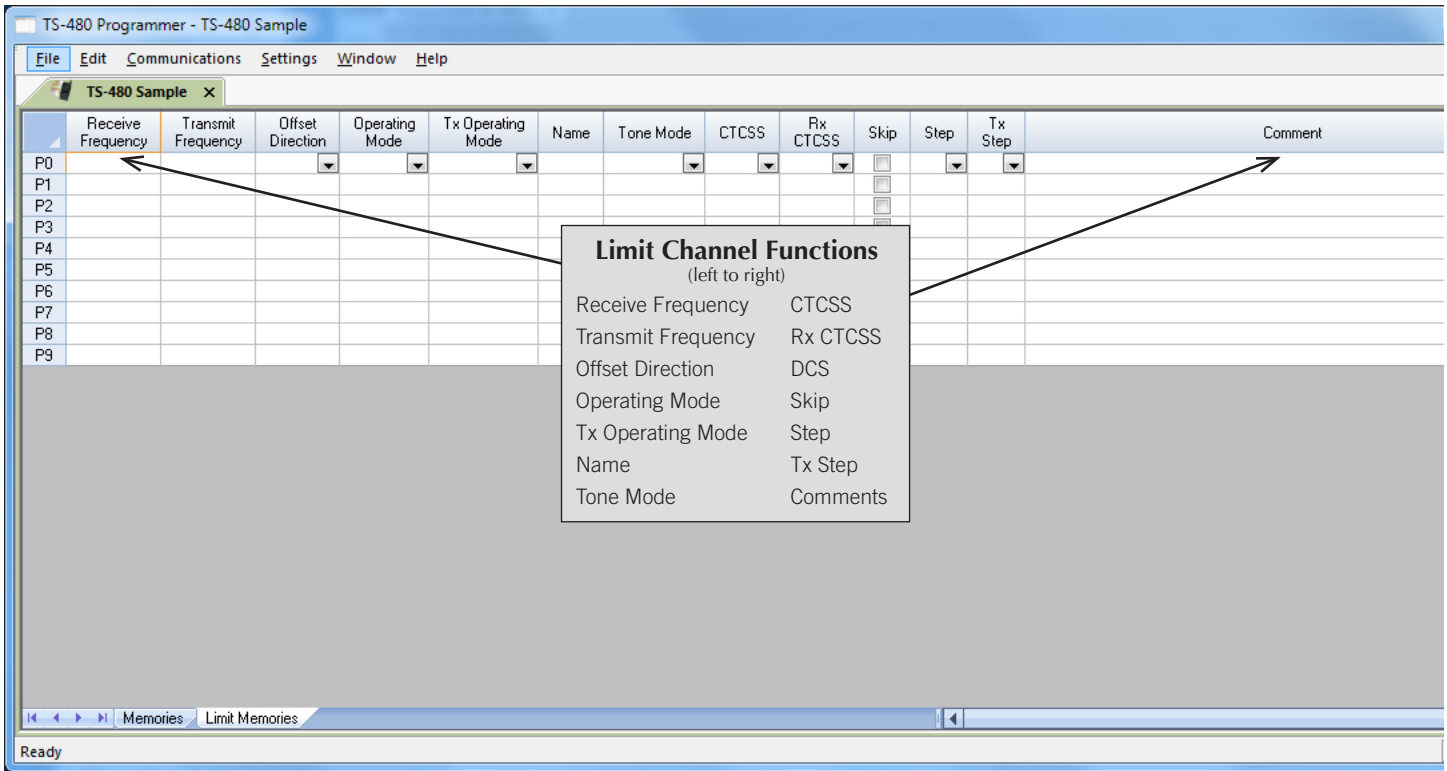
TS-480 Programmer - TS-480 Sample

File Edit Communications Settings Window Help

TS-480 Sample ×

| | Receive Frequency | Transmit Frequency | Offset Direction | Operating Mode | Tx Operating Mode | Name | Tone Mode | CTCSS | Rx CTCSS | Skip | Step | Tx Step | Comment |
|---|---|---|---|---|---|---|---|---|---|---|---|---|---|
| P0 | | | | | | | | | | | | | |
| P1 | | | | | | | | | | | | | |
| P2 | | | | | | | | | | | | | |
| P3 | | | | | | | | | | | | | |
| P4 | | | | | | | | | | | | | |
| P5 | | | | | | | | | | | | | |
| P6 | | | | | | | | | | | | | |
| P7 | | | | | | | | | | | | | |
| P8 | | | | | | | | | | | | | |
| P9 | | | | | | | | | | | | | |

Limit Channel Functions
(left to right)

Receive Frequency
Transmit Frequency
Offset Direction
Operating Mode
Tx Operating Mode
Name
Tone Mode

CTCSS
Rx CTCSS
DCS
Skip
Step
Tx Step
Comments

Memories Limit Memories

Ready